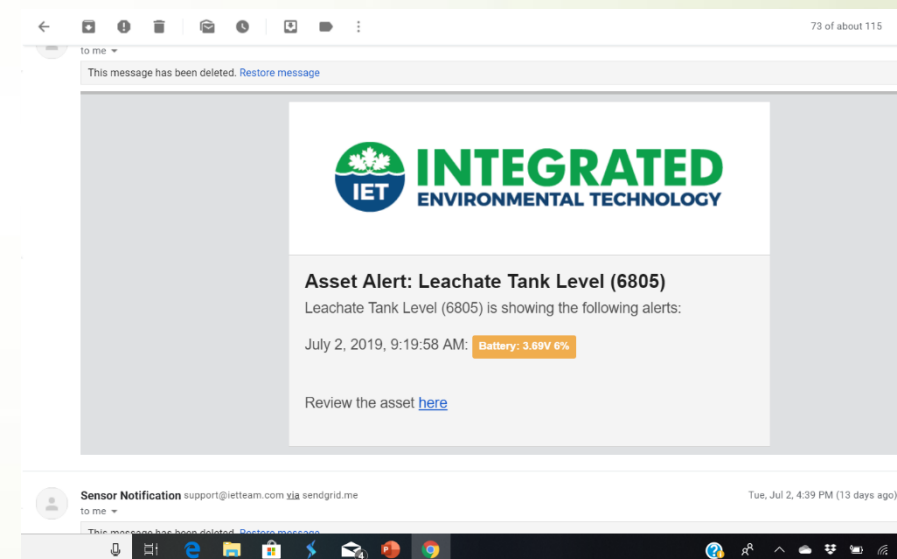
73 of about 115

to me

This message has been deleted. Restore message

IET INTEGRATED ENVIRONMENTAL TECHNOLOGY

Asset Alert: Leachate Tank Level (6805)

Leachate Tank Level (6805) is showing the following alerts:

July 2, 2019, 9:19:58 AM: Battery: 3.69V 6%

Review the asset here

Sensor Notification support@ietteam.com via sendgrid.me

Tue, Jul 2, 4:39 PM (13 days ago)

to me

This message has been deleted. Restore message